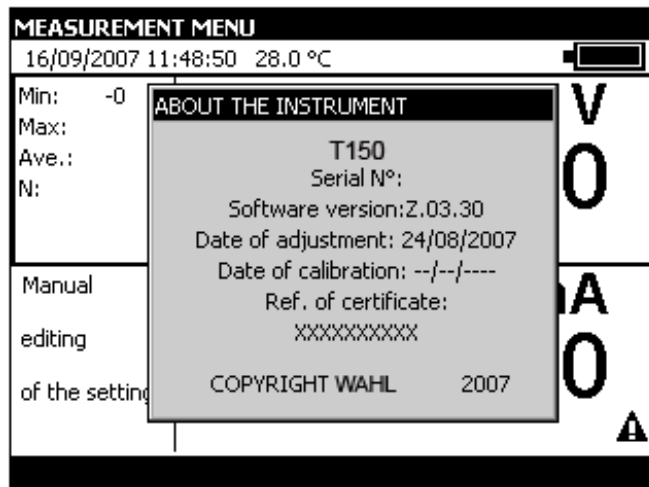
MEASUREMENT MENU
16/09/2007 11:48:50 28.0 °C

Min: -0
Max:
Ave.:
N:

V
0

Manual
editing
of the setting

A
0

ABOUT THE INSTRUMENT

T150
Serial N°:
Software version:Z.03.30
Date of adjustment: 24/08/2007
Date of calibration: --/--/----
Ref. of certificate:
XXXXXXXXXX

COPYRIGHT WAHL 2007